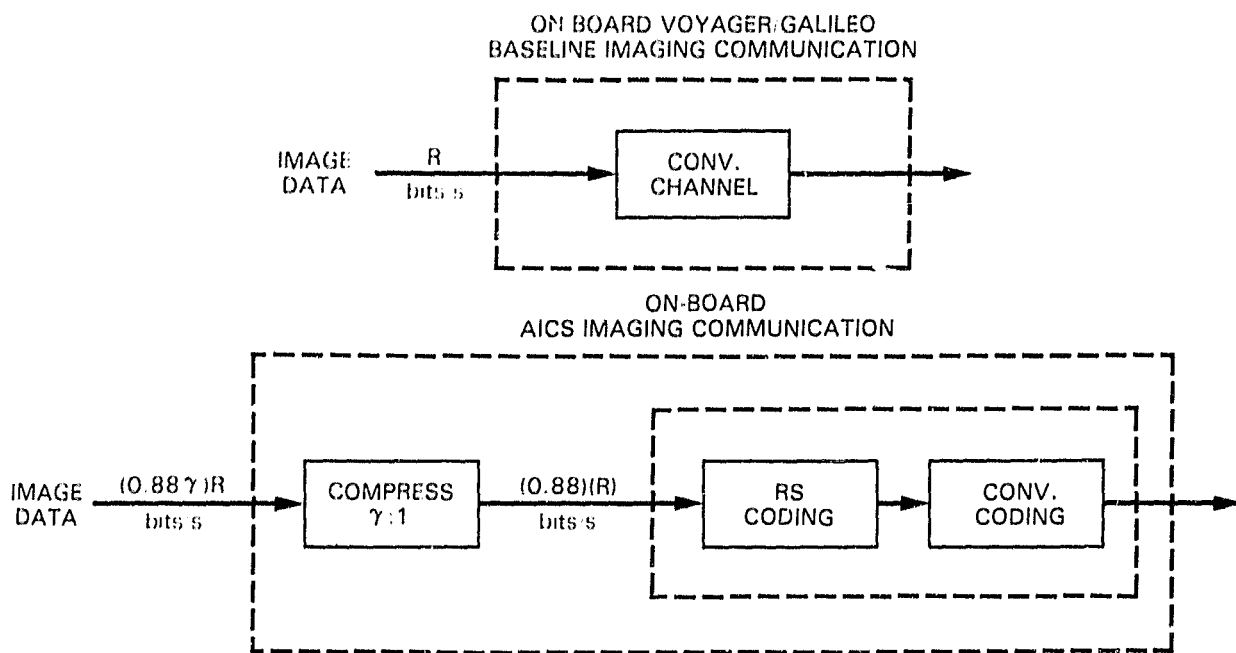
ON BOARD VOYAGER/GALILEO
BASELINE IMAGING COMMUNICATION

IMAGE DATA

R
bits/s

CONV.
CHANNEL

ON-BOARD
AICS IMAGING COMMUNICATION

IMAGE DATA

$(0.88\gamma)R$
bits/s

COMPRESS
$\gamma:1$

$(0.88)(R)$
bits/s

RS
CODING

CONV.
CODING